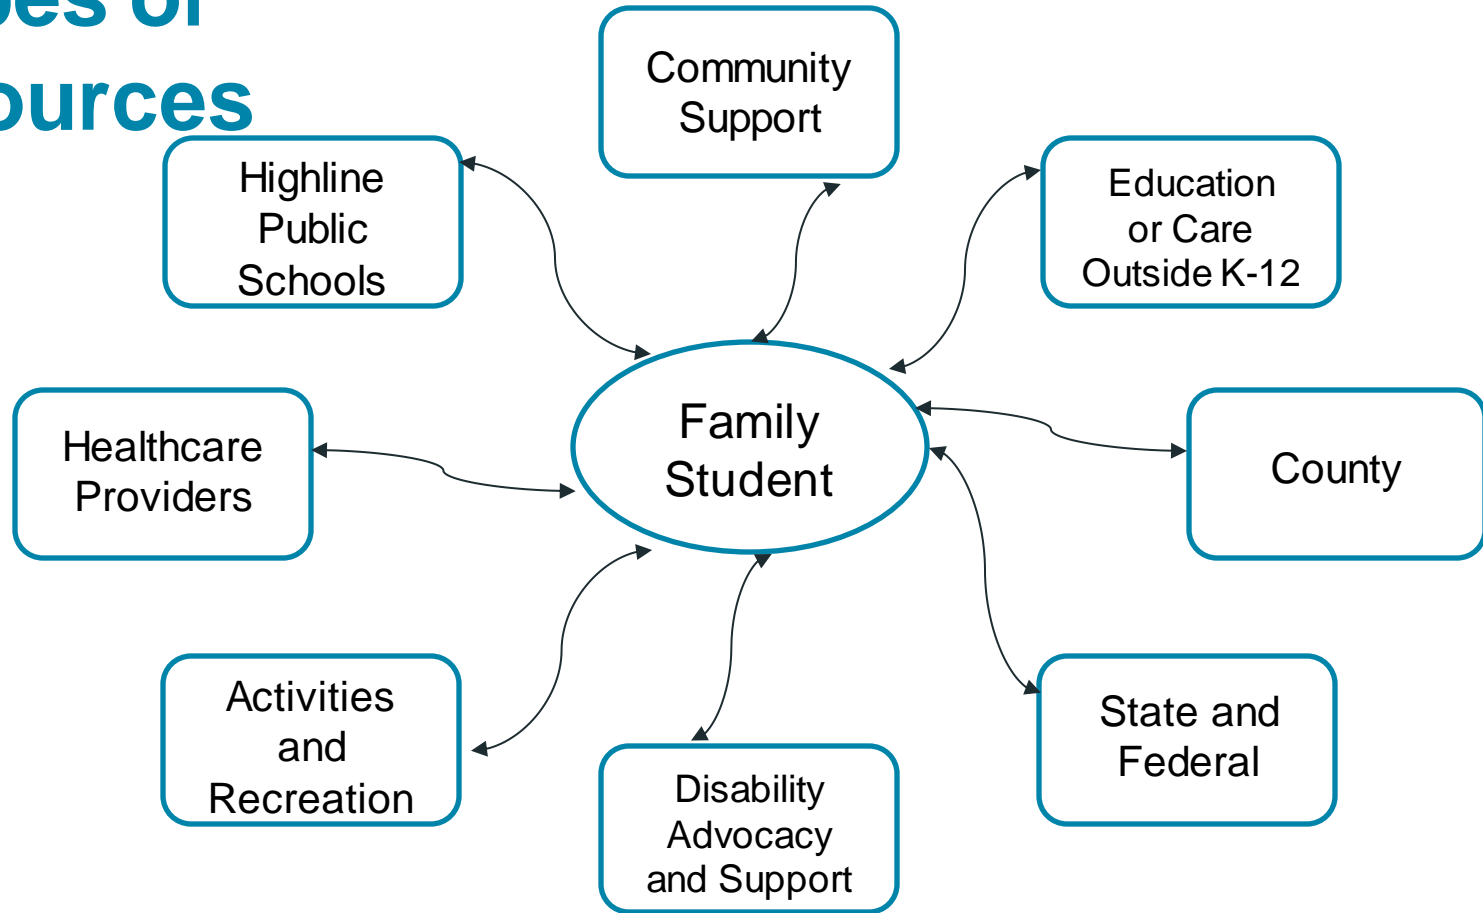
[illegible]es of
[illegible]urces

Community Support

Highline Public Schools

Education or Care Outside K-12

Family Student

Healthcare Providers

County

Activities and Recreation

Disability Advocacy and Support

State and Federal